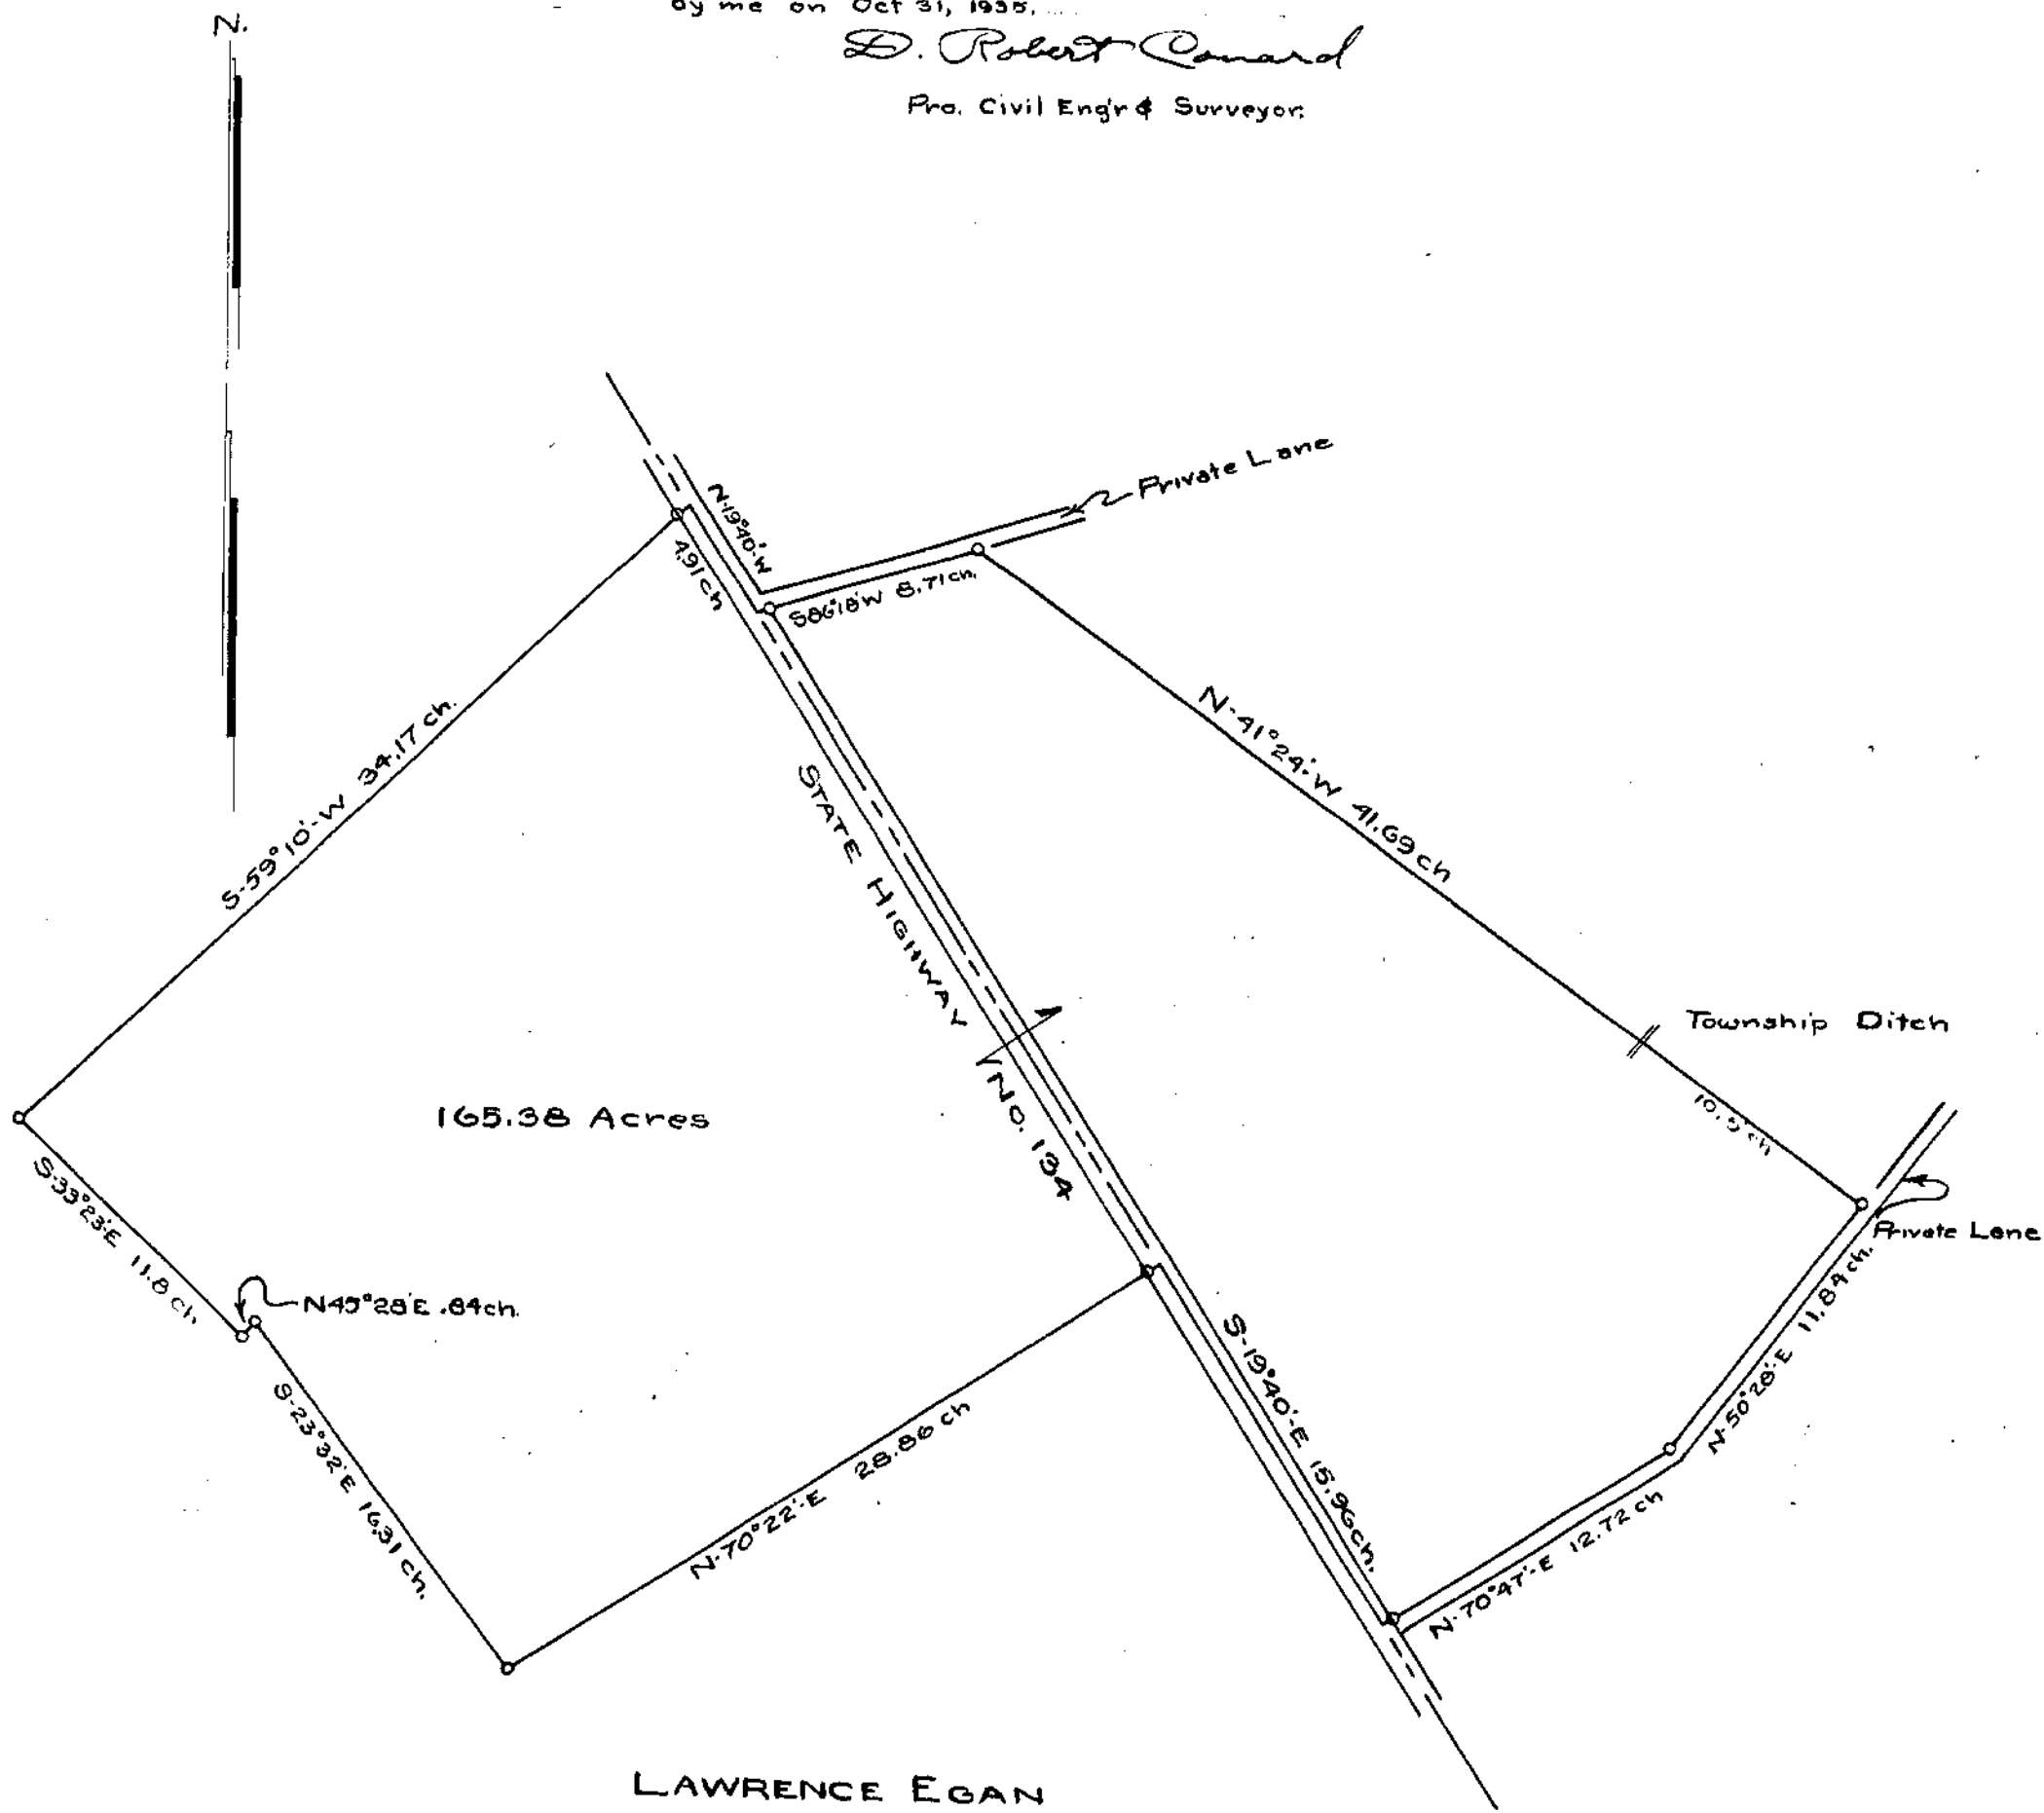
by me on Oct 31, 1935.
D. Robert Conard
Pro. Civil Eng'r & Surveyor.

N.

Private Lane

N.19°40'W
4.91ch

S86°18'W 8.71ch.

N.41°24'W 41.69ch

S.59°10'W 34.17ch.

STATE HIGHWAY NO. 134

Township Ditch

10.5ch

165.38 Acres

Private Lane

S.33°23'E 11.8ch.

N45°28'E .64ch.

S.19°40'E 15.96ch.

N.50°28'E 11.84ch.

S.23°32'E 16.31ch.

N.70°22'E 28.86ch

N.70°47'E 12.72ch

LAWRENCE EGAN